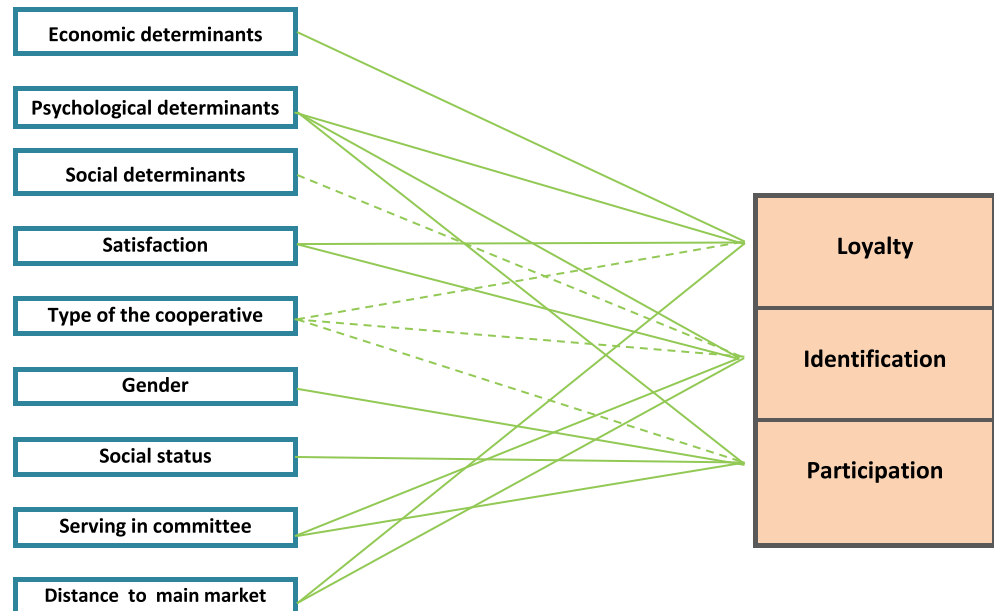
Economic determinants

Psychological determinants

Social determinants

Satisfaction

Type of the cooperative

Gender

Social status

Serving in committee

Distance to main market

Loyalty

Identification

Participation